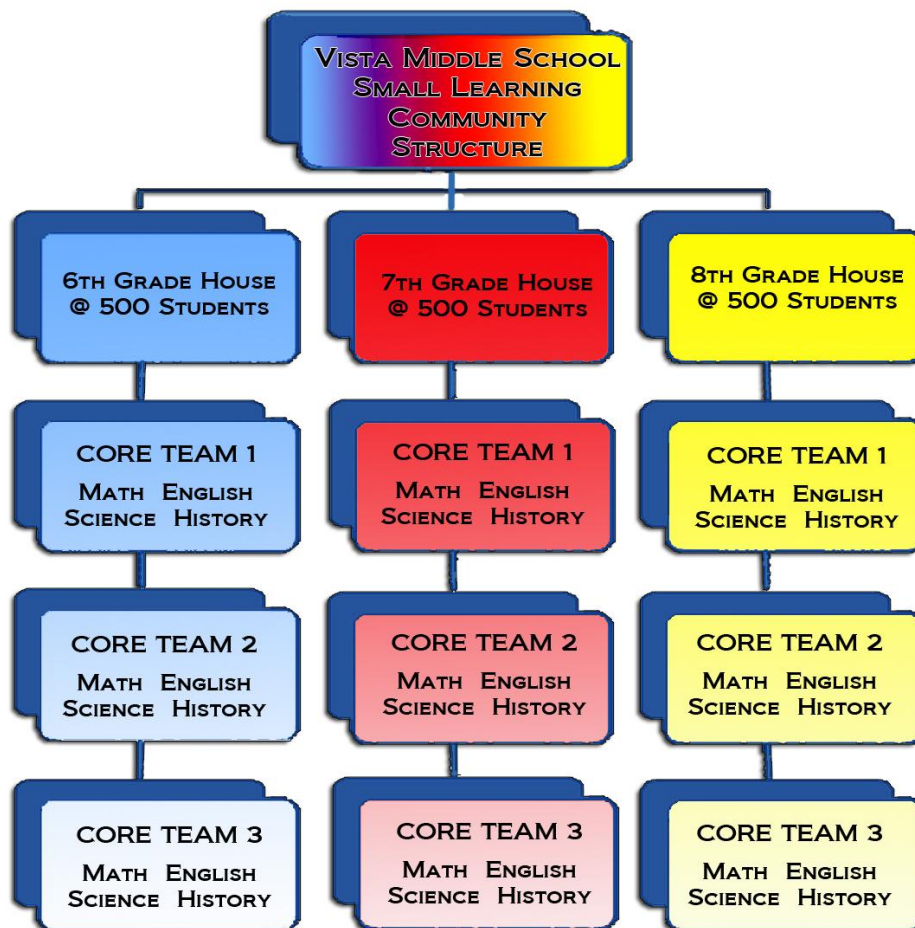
Vista Middle School
Small Learning
Community
Structure

6th Grade House
@ 500 Students

CORE TEAM 1
Math English
Science History

CORE TEAM 2
Math English
Science History

CORE TEAM 3
Math English
Science History

7th Grade House
@ 500 Students

CORE TEAM 1
Math English
Science History

CORE TEAM 2
Math English
Science History

CORE TEAM 3
Math English
Science History

8th Grade House
@ 500 Students

CORE TEAM 1
Math English
Science History

CORE TEAM 2
Math English
Science History

CORE TEAM 3
Math English
Science History